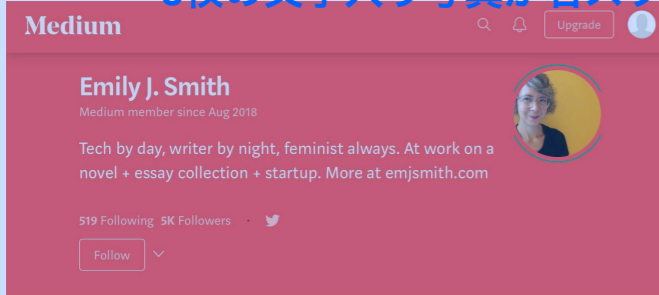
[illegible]

Medium

Upgrade

Emily J. Smith

Medium member since Aug 2018

Tech by day, writer by night, feminist always. At work on a novel + essay collection + startup. More at emjsmith.com

519 Following 5K Followers

Follow